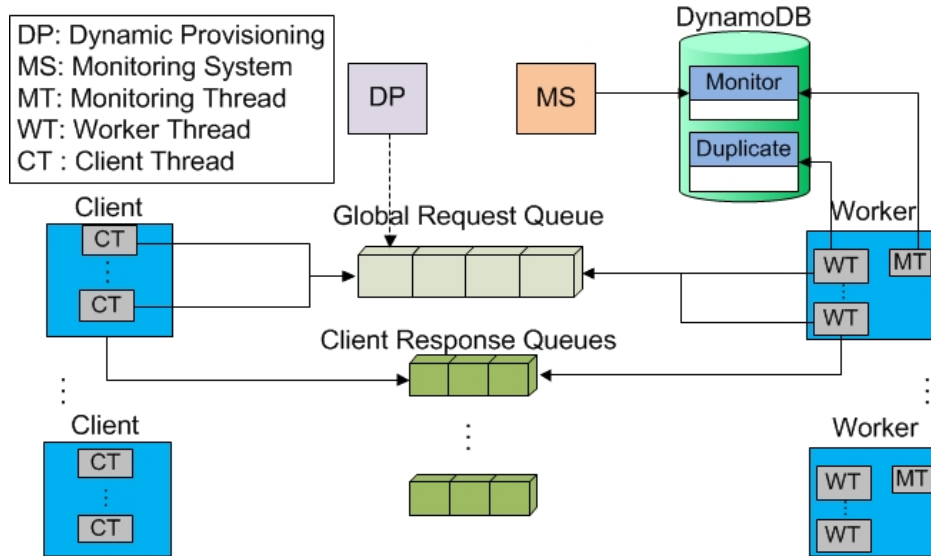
DP: Dynamic Provisioning
MS: Monitoring System
MT: Monitoring Thread
WT: Worker Thread
CT : Client Thread

DP

MS

DynamoDB

Monitor

Duplicate

Client

CT

CT

Global Request Queue

Worker

WT

MT

WT

Client Response Queues

Client

CT

CT

Worker

WT

MT

WT